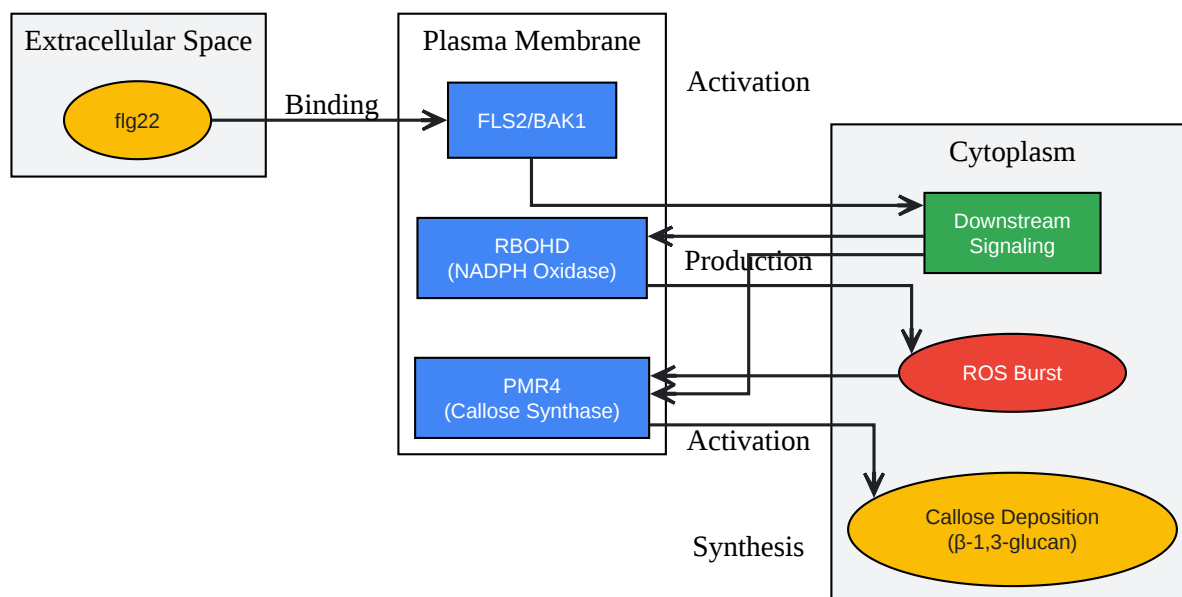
Extracellular Space

flg22

Binding

Plasma Membrane

FLS2/BAK1

Activation

Cytoplasm

Downstream Signaling

RBOHD (NADPH Oxidase)

Production

ROS Burst

PMR4 (Callose Synthase)

Activation

Callose Deposition (β-1,3-glucan)

Synthesis